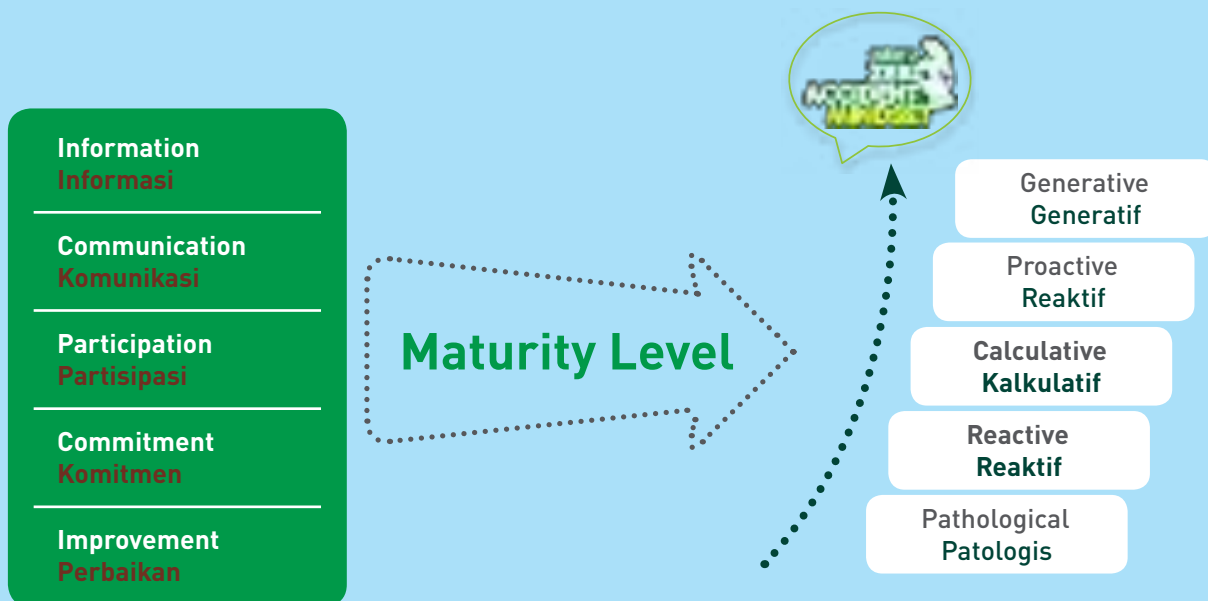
Information
Informasi

Communication
Komunikasi

Participation
Partisipasi

Commitment
Komitmen

Improvement
Perbaikan

Maturity Level

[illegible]
ACCIDENTS
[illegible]

Generative
Generatif

Proactive
Reaktif

Calculative
Kalkulatif

Reactive
Reaktif

Pathological
Patologis